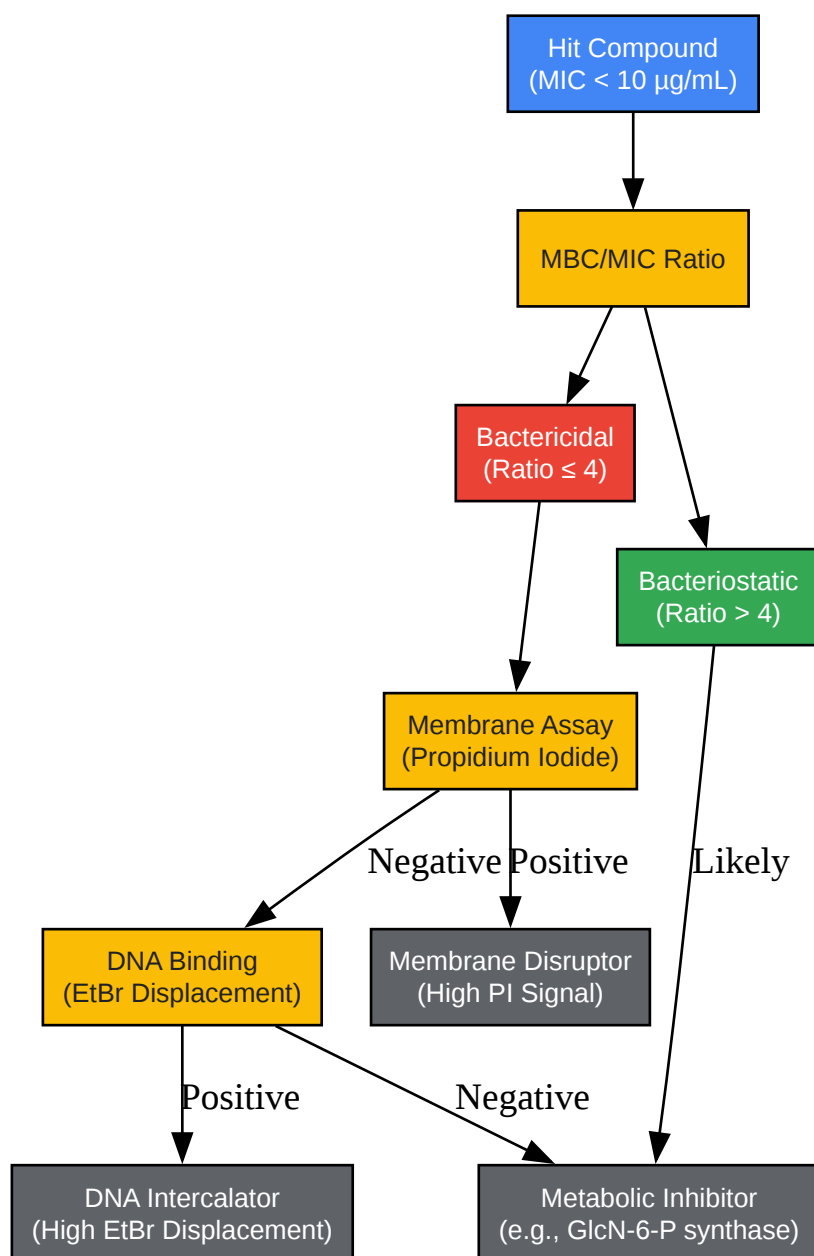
Hit Compound
(MIC < 10 µg/mL)

MBC/MIC Ratio

Bactericidal
(Ratio ≤ 4)

Bacteriostatic
(Ratio > 4)

Membrane Assay
(Propidium Iodide)

Negative

Positive

Likely

DNA Binding
(EtBr Displacement)

Membrane Disruptor
(High PI Signal)

Positive

Negative

DNA Intercalator
(High EtBr Displacement)

Metabolic Inhibitor
(e.g., GlcN-6-P synthase)